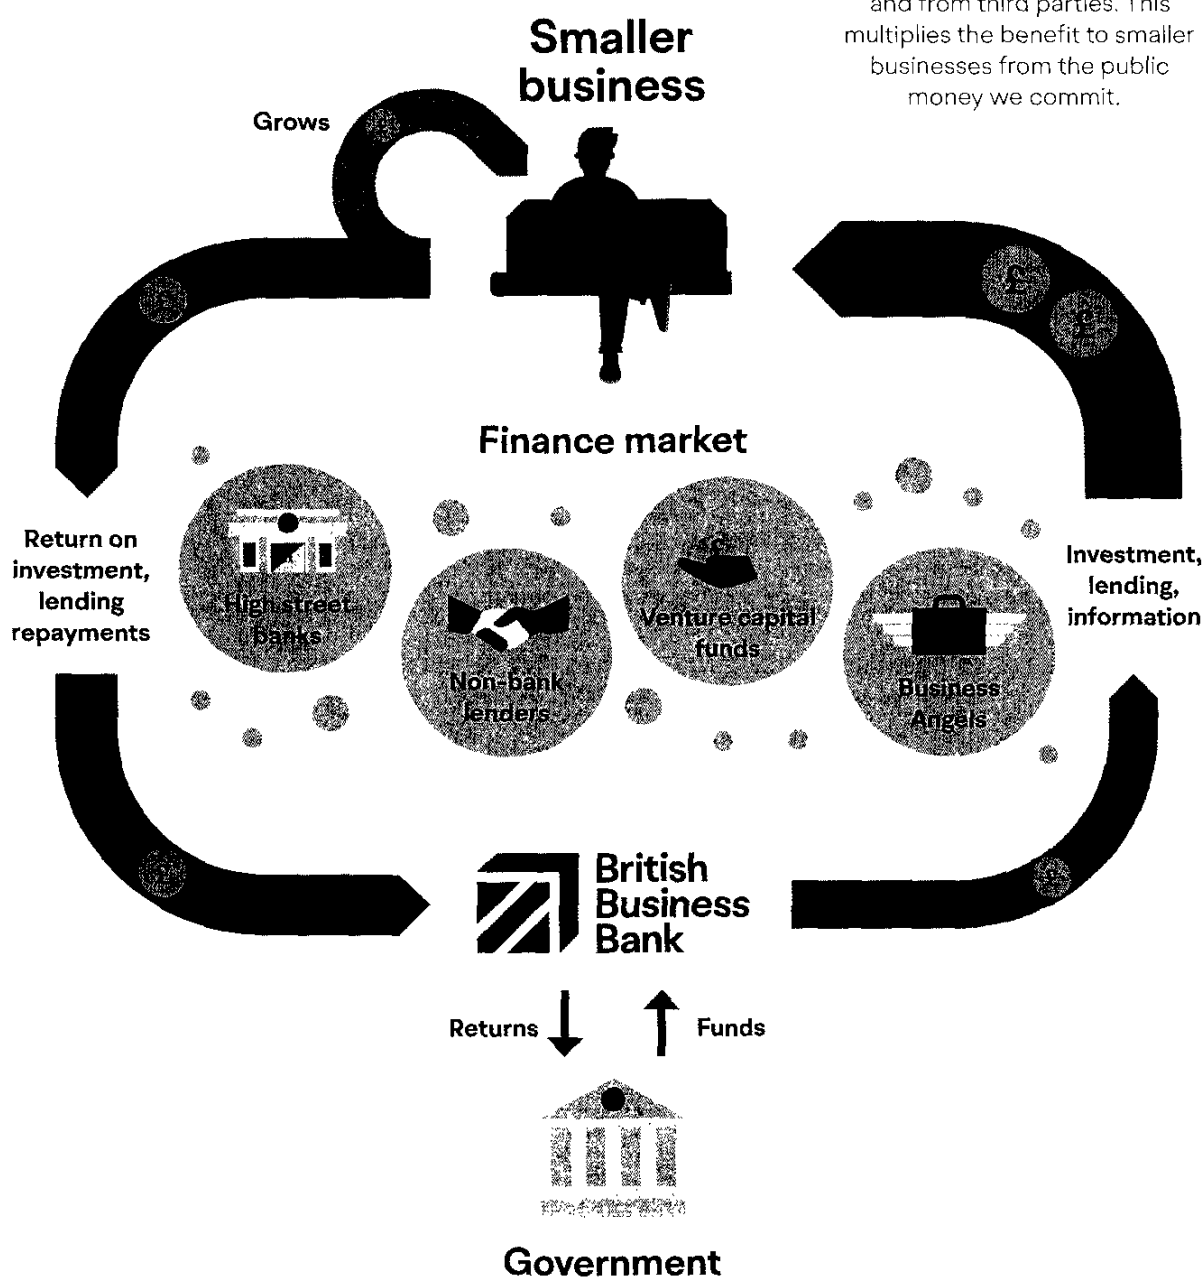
and from third parties. This multiplies the benefit to smaller businesses from the public money we commit.

Smaller business

Grows

Finance market

Return on investment, lending repayments

High street Banks

Non-bank lenders

Venture capital funds

Business Angels

Investment, lending, information

British Business Bank

Returns

Funds

Government